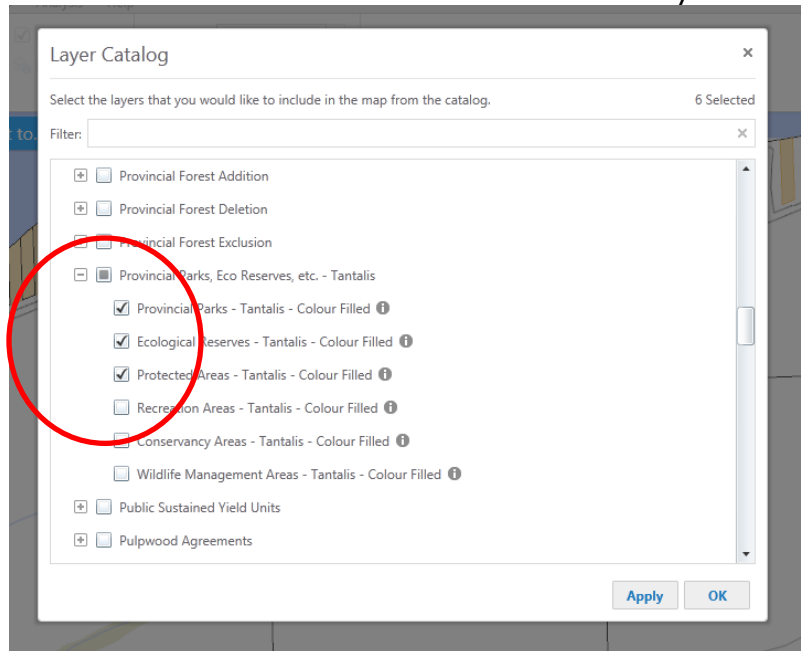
Layer Catalog
×
Select the layers that you would like to include in the map from the catalog.
6 Selected
Filter:
×
Provincial Forest Addition
Provincial Forest Deletion
Provincial Forest Exclusion
Provincial Parks, Eco Reserves, etc. - Tantalis
Provincial Parks - Tantalis - Colour Filled
Ecological Reserves - Tantalis - Colour Filled
Protected Areas - Tantalis - Colour Filled
Recreation Areas - Tantalis - Colour Filled
Conservancy Areas - Tantalis - Colour Filled
Wildlife Management Areas - Tantalis - Colour Filled
Public Sustained Yield Units
Pulpwood Agreements
Apply
OK